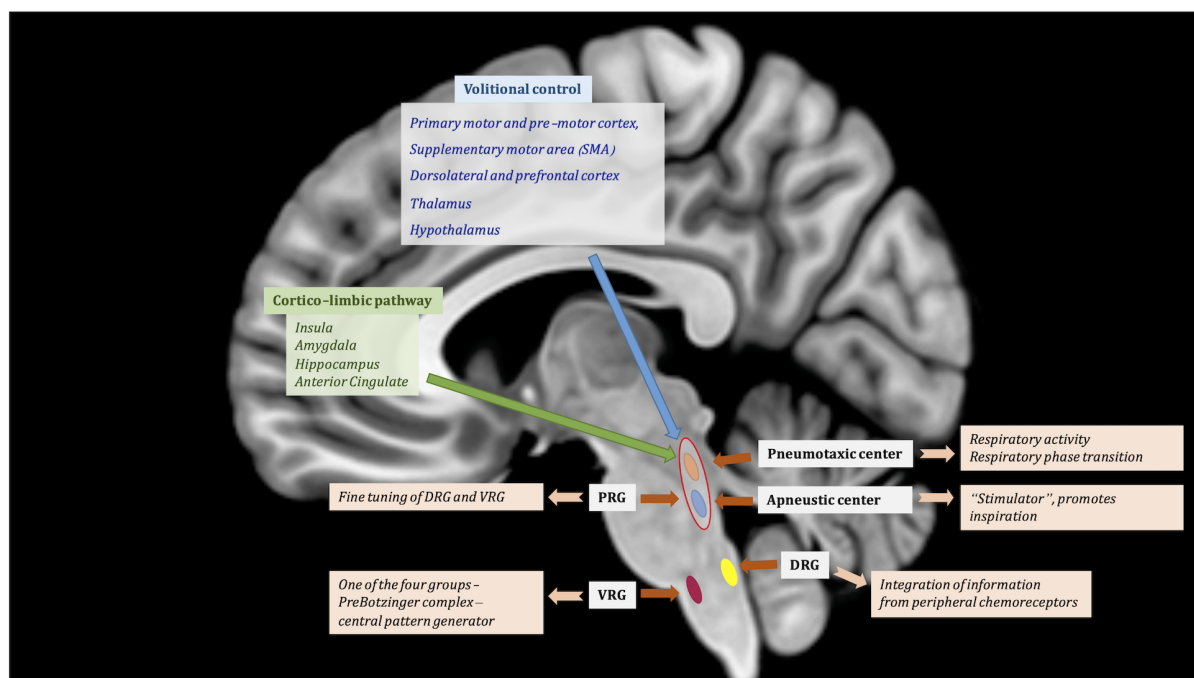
Volitional control

Primary motor and pre–motor cortex,
Supplementary motor area (SMA)
Dorsolateral and prefrontal cortex
Thalamus
Hypothalamus

Cortico–limbic pathway

Insula
Amygdala
Hippocampus
Anterior Cingulate

Pneumotaxic center

Respiratory activity
Respiratory phase transition

Fine tuning of DRG and VRG

PRG

Apneustic center

"Stimulator", promotes inspiration

DRG

Integration of information from peripheral chemoreceptors

One of the four groups – PreBotzinger complex – central pattern generator

VRG